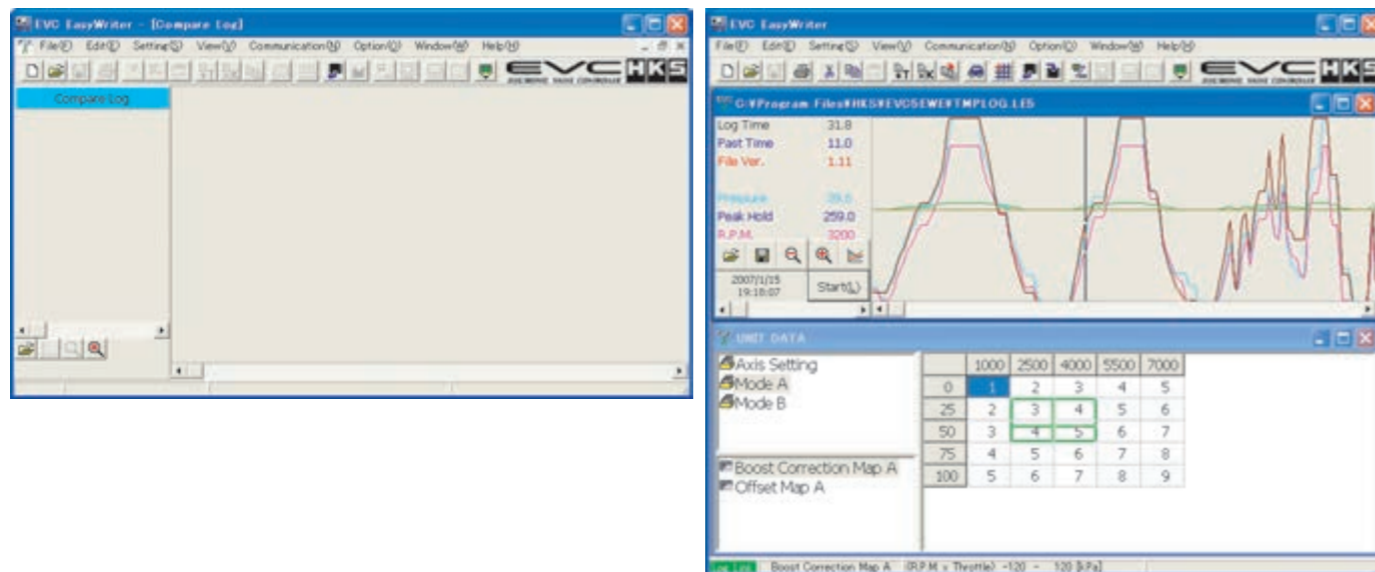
EVC EasyWriter - [Compare Log]

File(F) Edit(E) Setting(S) View(V) Communication(M) Option(O) Window(W) Help(H)

EVC HKS

Compare Log

EVC EasyWriter

File(F) Edit(E) Setting(S) View(V) Communication(M) Option(O) Window(W) Help(H)

EVC HKS

C:¥Program Files¥HKS¥EVCSEWE¥TMPLOG.LES

Log Time 31.8
Past Time 11.0
File Ver. 1.11

Pressure 39.5
Peak Hold 259.0
R.P.M. 3200

2007/1/15 19:18:07

Start(L)

UNIT DATA

Axis Setting
Mode A
Mode B

Boost Correction Map A
Offset Map A

| | 1000 | 2500 | 4000 | 5500 | 7000 |
|---|---|---|---|---|---|
| 0 | 1 | 2 | 3 | 4 | 5 |
| 25 | 2 | 3 | 4 | 5 | 6 |
| 50 | 3 | 4 | 5 | 6 | 7 |
| 75 | 4 | 5 | 6 | 7 | 8 |
| 100 | 5 | 6 | 7 | 8 | 9 |

Boost Correction Map A (R.P.M x Throttle) -120 ~ 120 [kPa]